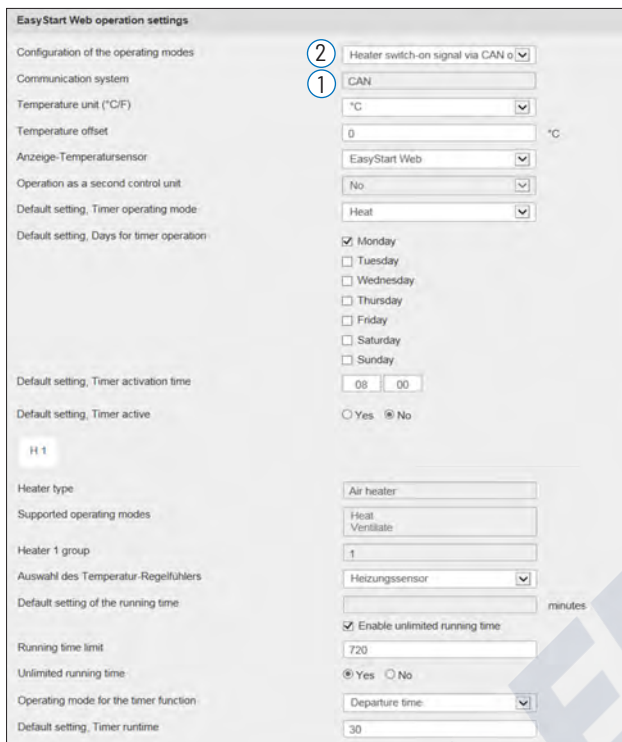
EasyStart Web operation settings

Configuration of the operating modes
2
Heater switch-on signal via CAN o

Communication system
1
CAN

Temperature unit (°C/F)
°C

Temperature offset
0
°C

Anzeige-Temperatursensor
EasyStart Web

Operation as a second control unit
No

Default setting, Timer operating mode
Heat

Default setting, Days for timer operation
☑ Monday
☐ Tuesday
☐ Wednesday
☐ Thursday
☐ Friday
☐ Saturday
☐ Sunday

Default setting, Timer activation time
08 00

Default setting, Timer active
○ Yes ◉ No

H 1

Heater type
Air heater

Supported operating modes
Heat
Ventilate

Heater 1 group
1

Auswahl des Temperatur-Regelfühlers
Heizungssensor

Default setting of the running time
minutes

☑ Enable unlimited running time

Running time limit
720

Unlimited running time
◉ Yes ○ No

Operating mode for the timer function
Departure time

Default setting, Timer runtime
30